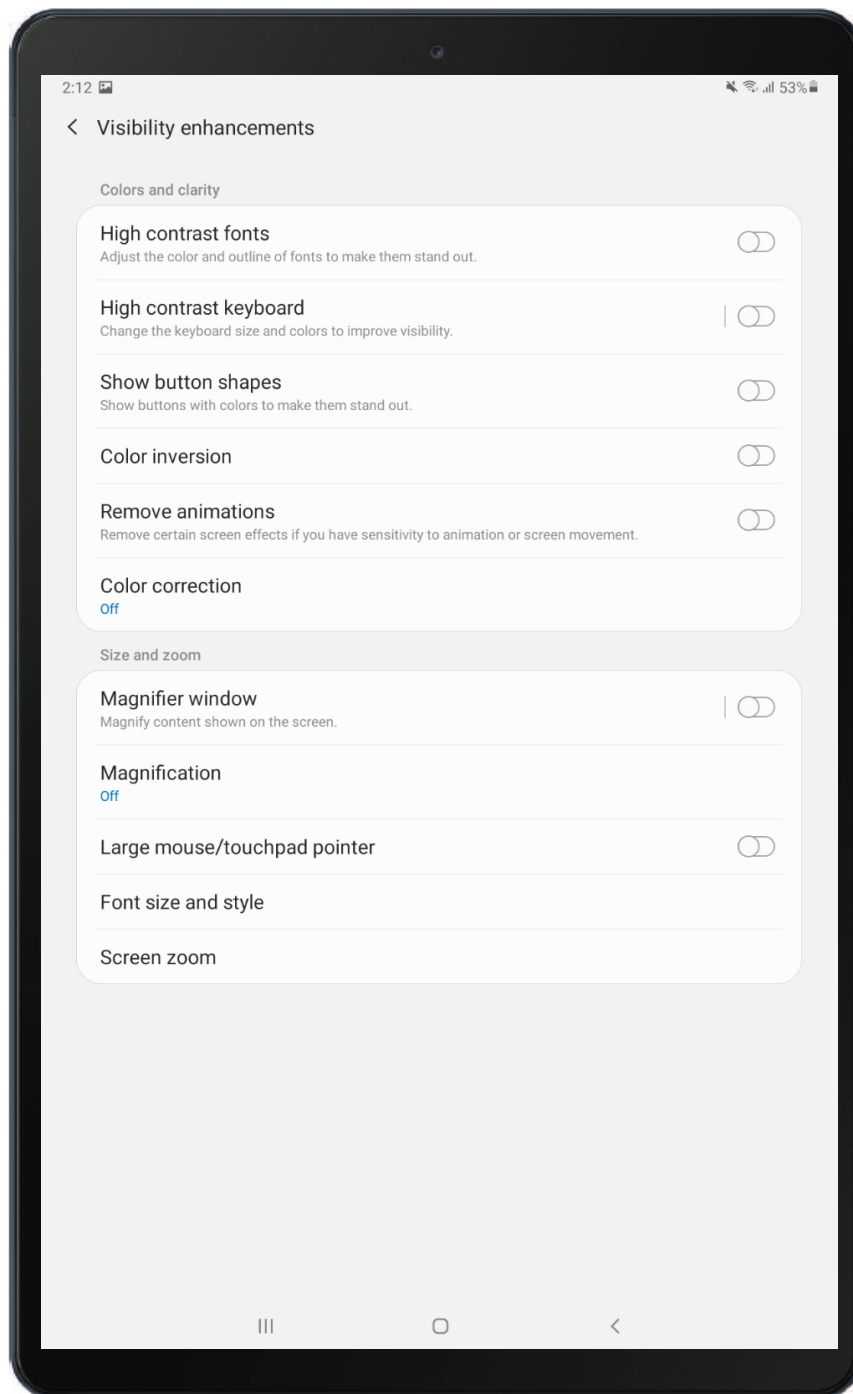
2:12

53%

Visibility enhancements

Colors and clarity

High contrast fonts
Adjust the color and outline of fonts to make them stand out.

High contrast keyboard
Change the keyboard size and colors to improve visibility.

Show button shapes
Show buttons with colors to make them stand out.

Color inversion

Remove animations
Remove certain screen effects if you have sensitivity to animation or screen movement.

Color correction
Off

Size and zoom

Magnifier window
Magnify content shown on the screen.

Magnification
Off

Large mouse/touchpad pointer

Font size and style

Screen zoom